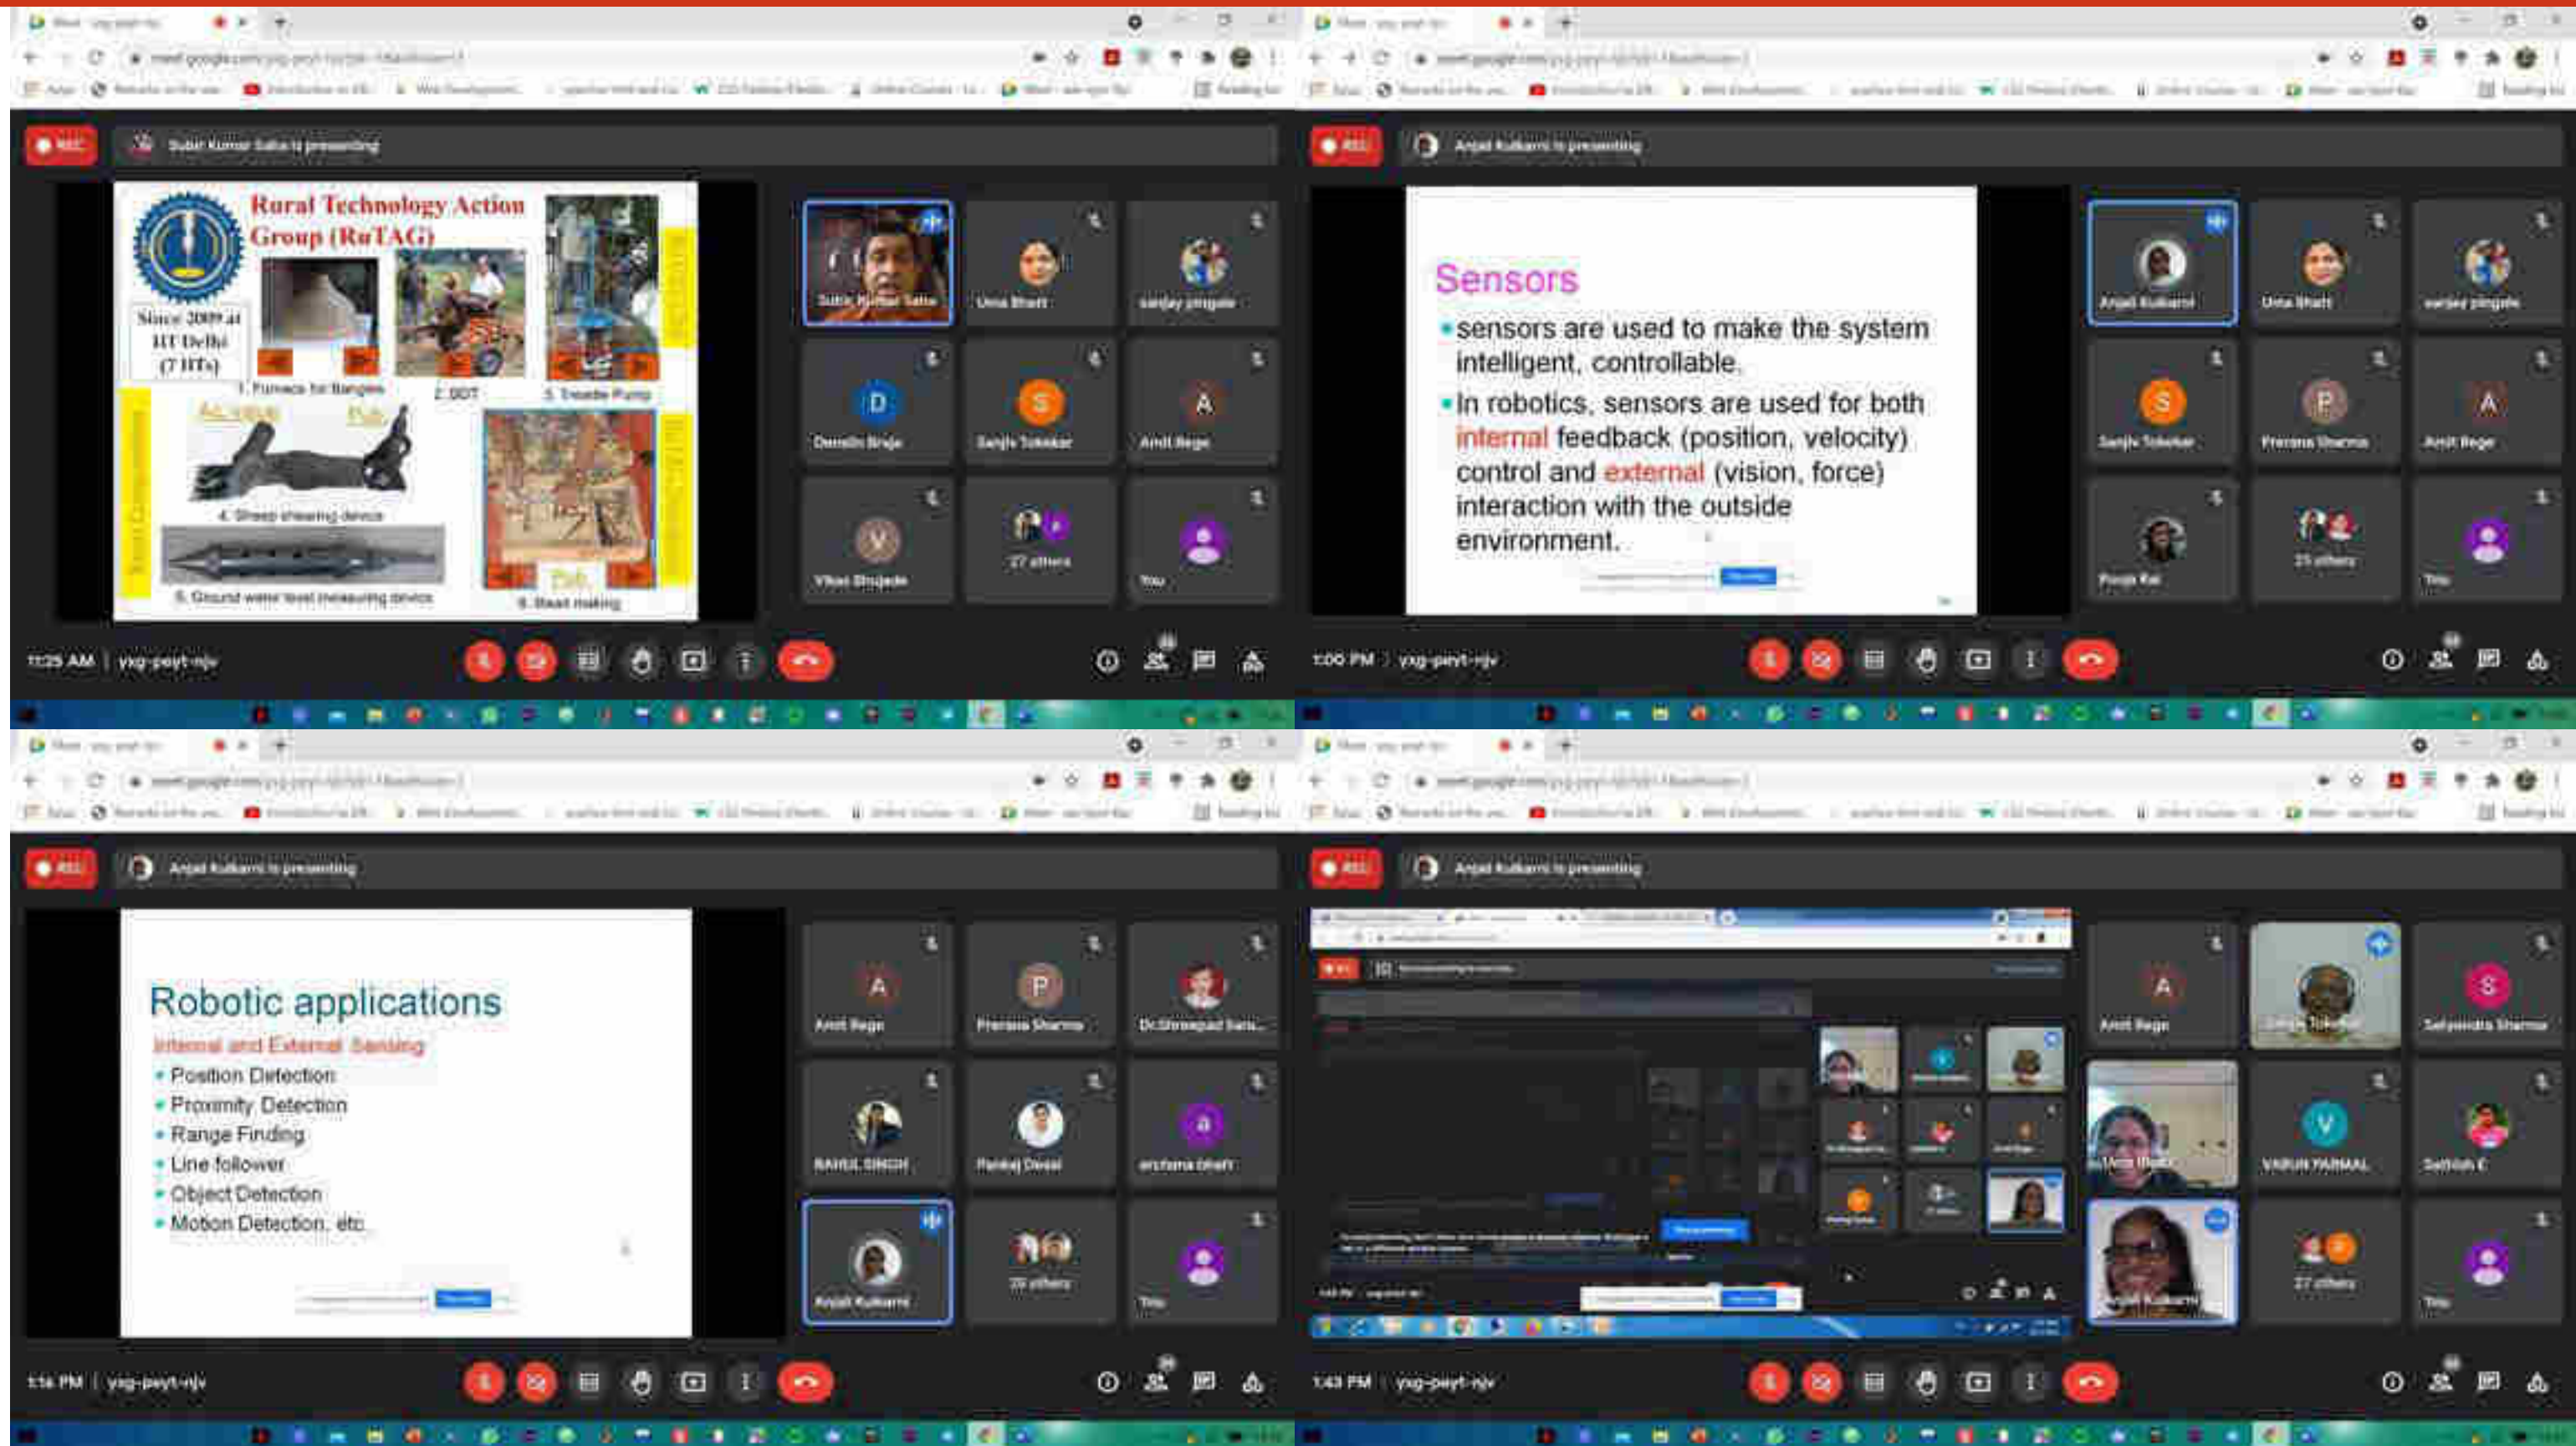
REC
Subir Kumar Saha is presenting

Rural Technology Action Group (RuTAG)
Since 2009 at IIT Delhi (7 IITs)
1. Furnace for Bangles
2. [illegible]
3. Treadle Pump
4. Sheep shearing device
5. Ground water level measuring device
6. Bead making

Subir Kumar Saha
Uma Bhatt
sanjay pingale
Dinesh Birje
Sanjiv Tokekar
Amit Rege
Vikas Bhujade
27 others
You

11:25 AM | yxg-peyt-njv

REC
Anjali Kulkarni is presenting

Sensors
sensors are used to make the system intelligent, controllable.
In robotics, sensors are used for both internal feedback (position, velocity) control and external (vision, force) interaction with the outside environment.

Anjali Kulkarni
Uma Bhatt
sanjay pingale
Sanjiv Tokekar
Prerana Sharma
Amit Rege
Pooja Rai
25 others
You

1:00 PM | yxg-peyt-njv

REC
Anjali Kulkarni is presenting

Robotic applications
Internal and External Sensing
Position Detection
Proximity Detection
Range Finding
Line follower
Object Detection
Motion Detection, etc.

Amit Rege
Prerana Sharma
Dr.Shreepad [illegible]
RAHUL SINGH
Pankaj Desai
archana bhatt
Anjali Kulkarni
26 others
You

1:16 PM | yxg-peyt-njv

REC
Anjali Kulkarni is presenting

Amit Rege
Sanjiv Tokekar
Satyendra Sharma
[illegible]
VARUN PARMAL
Sathish E
Anjali Kulkarni
27 others
You

1:43 PM | yxg-peyt-njv